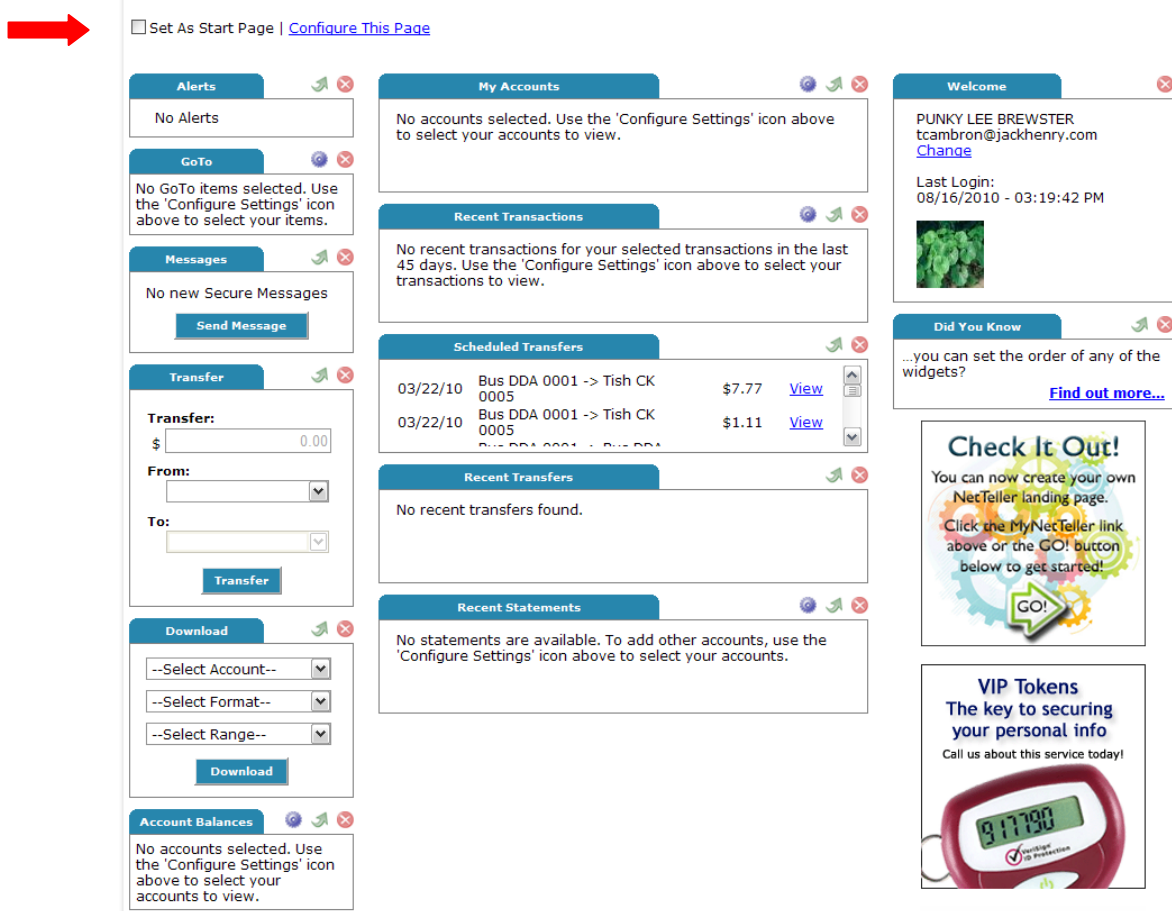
Set As Start Page | Configure This Page

Alerts

No Alerts

GoTo

No GoTo items selected. Use the 'Configure Settings' icon above to select your items.

Messages

No new Secure Messages

Send Message

Transfer

Transfer:

$ 0.00

From:

To:

Transfer

Download

--Select Account--

--Select Format--

--Select Range--

Download

Account Balances

No accounts selected. Use the 'Configure Settings' icon above to select your accounts to view.

My Accounts

No accounts selected. Use the 'Configure Settings' icon above to select your accounts to view.

Recent Transactions

No recent transactions for your selected transactions in the last 45 days. Use the 'Configure Settings' icon above to select your transactions to view.

Scheduled Transfers

| | | | |
|---|---|---|---|
| 03/22/10 | Bus DDA 0001 -> Tish CK 0005 | $7.77 | View |
| 03/22/10 | Bus DDA 0001 -> Tish CK 0005 | $1.11 | View |

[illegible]

Recent Transfers

No recent transfers found.

Recent Statements

No statements are available. To add other accounts, use the 'Configure Settings' icon above to select your accounts.

Welcome

PUNKY LEE BREWSTER
tcambron@jackhenry.com
Change

Last Login:
08/16/2010 - 03:19:42 PM

Did You Know

...you can set the order of any of the widgets?

Find out more...

Check It Out!

You can now create your own NetTeller landing page. Click the MyNetTeller link above or the GO! button below to get started!

GO!

VIP Tokens
The key to securing your personal info
Call us about this service today!

917790

VeriSign ID Protection